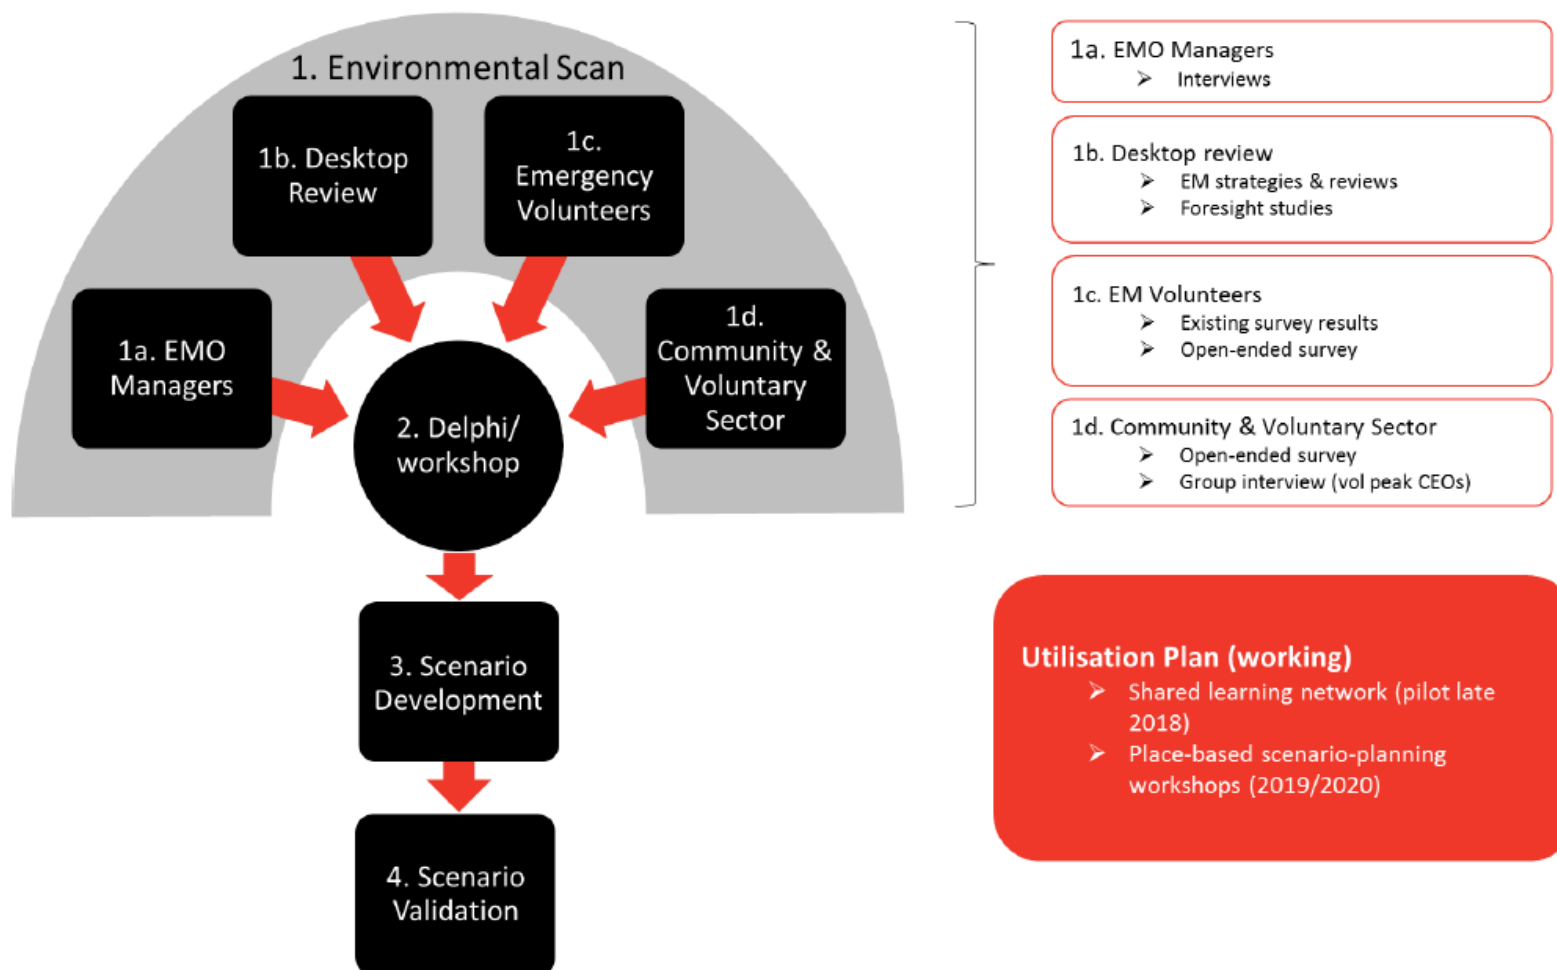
1. Environmental Scan

1b. Desktop Review

1c. Emergency Volunteers

1a. EMO Managers

1d. Community & Voluntary Sector

2. Delphi/ workshop

3. Scenario Development

4. Scenario Validation

1a. EMO Managers
➢ Interviews

1b. Desktop review
➢ EM strategies & reviews
➢ Foresight studies

1c. EM Volunteers
➢ Existing survey results
➢ Open-ended survey

1d. Community & Voluntary Sector
➢ Open-ended survey
➢ Group interview (vol peak CEOs)

Utilisation Plan (working)
➢ Shared learning network (pilot late 2018)
➢ Place-based scenario-planning workshops (2019/2020)